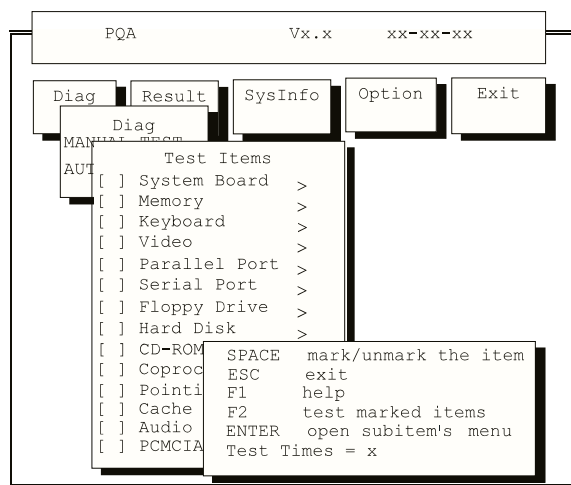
PQA Vx.x xx-xx-xx

Diag Result SysInfo Option Exit

Diag
MANU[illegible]
AUT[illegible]

Test Items
[ ] System Board >
[ ] Memory >
[ ] Keyboard >
[ ] Video >
[ ] Parallel Port >
[ ] Serial Port >
[ ] Floppy Drive >
[ ] Hard Disk >
[ ] CD-ROM
[ ] Coproc
[ ] Pointi
[ ] Cache
[ ] Audio
[ ] PCMCIA

SPACE mark/unmark the item
ESC exit
F1 help
F2 test marked items
ENTER open subitem's menu
Test Times = x